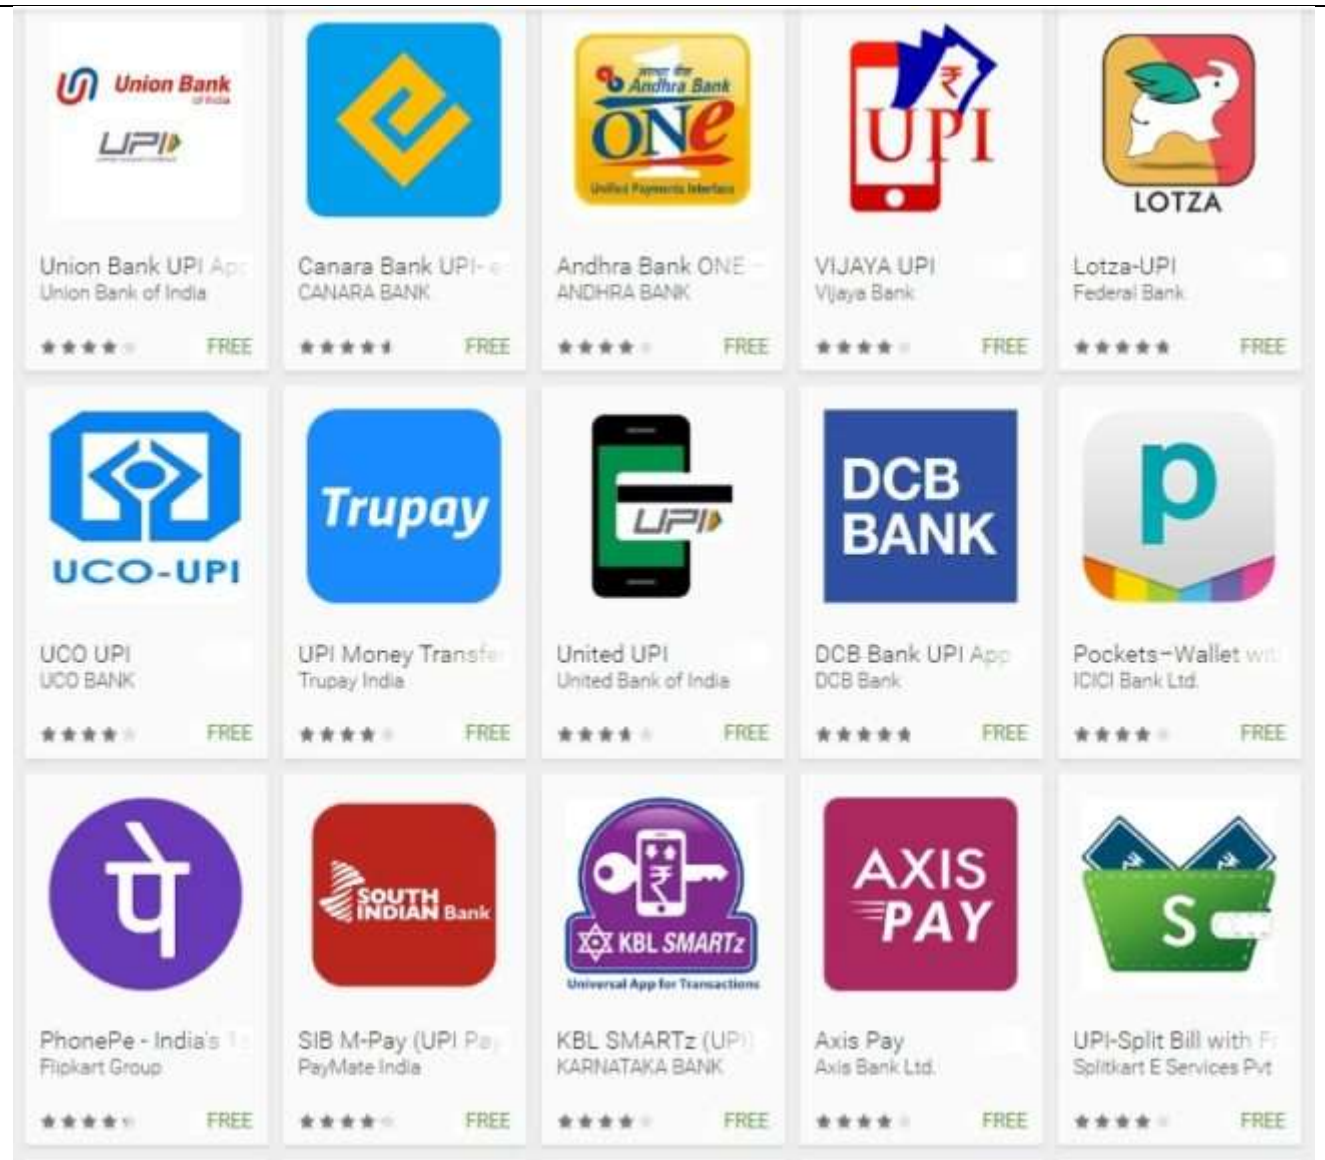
Union Bank of India
UPI

Union Bank UPI Ap
Union Bank of India
FREE

Canara Bank UPI- e
CANARA BANK
FREE

Andhra Bank
ONE
Unified Payments Interface

Andhra Bank ONE -
ANDHRA BANK
FREE

UPI

VIJAYA UPI
Vijaya Bank
FREE

LOTZA

Lotza-UPI
Federal Bank
FREE

UCO-UPI

UCO UPI
UCO BANK
FREE

Trupay

UPI Money Transfe
Trupay India
FREE

UPI

United UPI
United Bank of India
FREE

DCB BANK

DCB Bank UPI App
DCB Bank
FREE

p

Pockets-Wallet wi
ICICI Bank Ltd.
FREE

पे

PhonePe - India's 1
Flipkart Group
FREE

SOUTH INDIAN Bank

SIB M-Pay (UPI Pa
PayMate India
FREE

KBL SMARTz
Universal App for Transactions

KBL SMARTz (UPI
KARNATAKA BANK
FREE

AXIS PAY

Axis Pay
Axis Bank Ltd.
FREE

S

UPI-Split Bill with F
Splitkart E Services Pvt
FREE